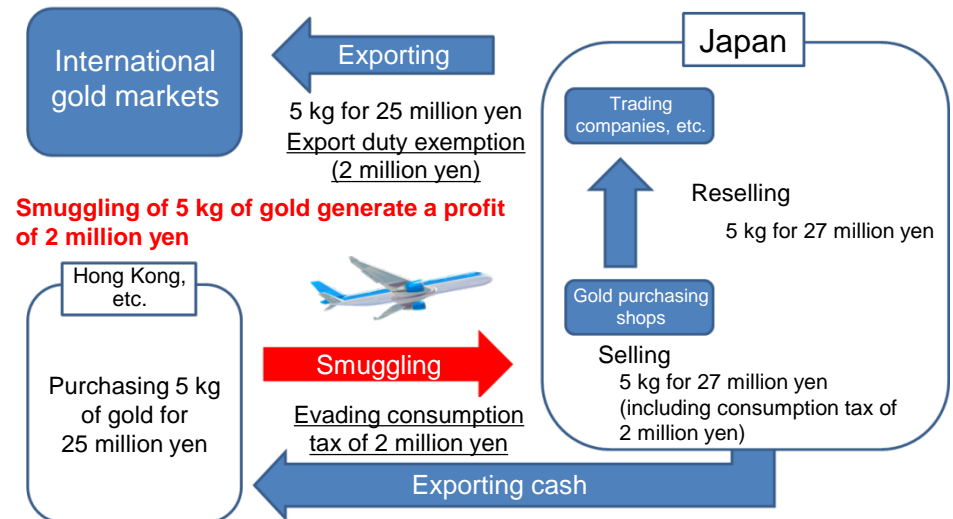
International gold markets

Exporting

5 kg for 25 million yen
Export duty exemption (2 million yen)

Japan

Trading companies, etc.

Reselling
5 kg for 27 million yen

Smuggling of 5 kg of gold generate a profit of 2 million yen

Hong Kong, etc.

Purchasing 5 kg of gold for 25 million yen

Smuggling

Evading consumption tax of 2 million yen

Gold purchasing shops

Selling
5 kg for 27 million yen (including consumption tax of 2 million yen)

Exporting cash